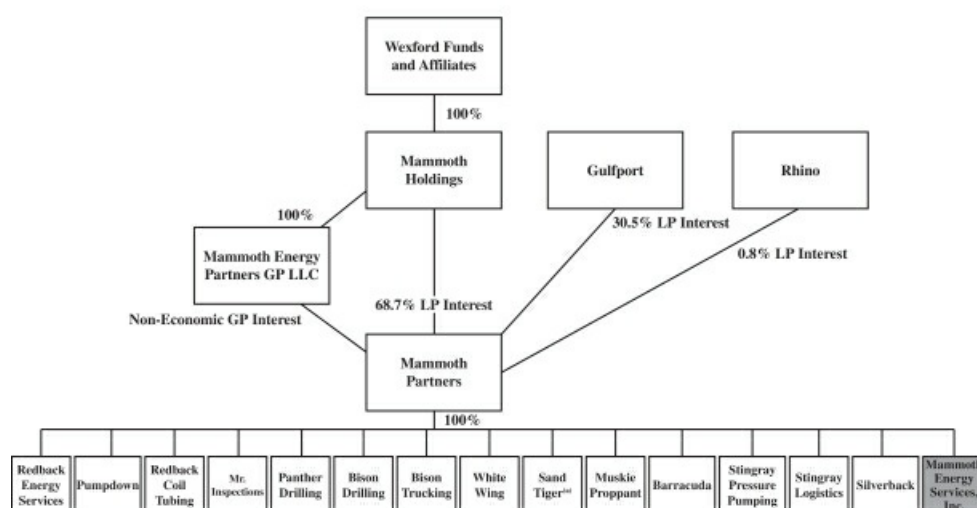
Wexford Funds and Affiliates

100%

Mammoth Holdings

Gulfport

Rhino

100%

30.5% LP Interest

0.8% LP Interest

Mammoth Energy Partners GP LLC

68.7% LP Interest

Non-Economic GP Interest

Mammoth Partners

100%

Redback Energy Services

Pumpdown

Redback Coil Tubing

Mr. Inspections

Panther Drilling

Bison Drilling

Bison Trucking

White Wing

Sand Tiger$^{(a)}$

Muskie Proppant

Barracuda

Stingray Pressure Pumping

Stingray Logistics

Silverback

Mammoth Energy Services, Inc.